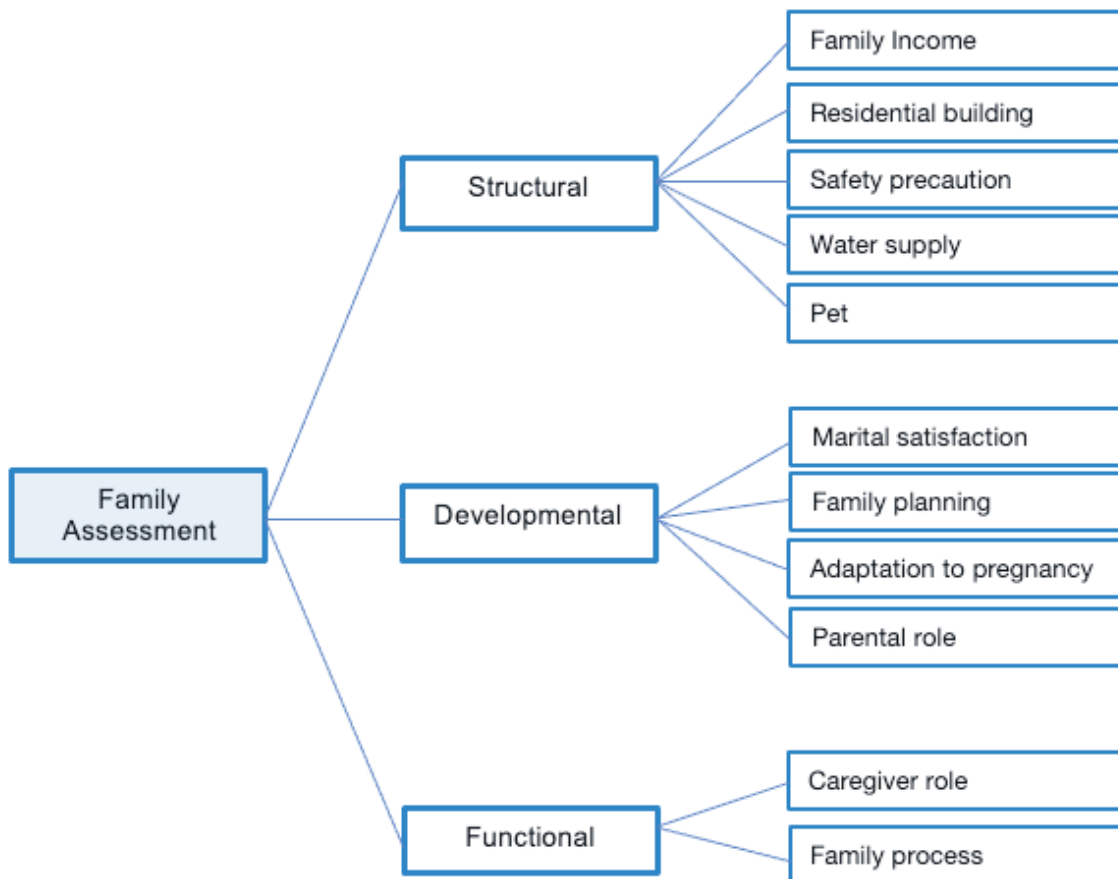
Family Assessment

Structural

Family Income

Residential building

Safety precaution

Water supply

Pet

Developmental

Marital satisfaction

Family planning

Adaptation to pregnancy

Parental role

Functional

Caregiver role

Family process